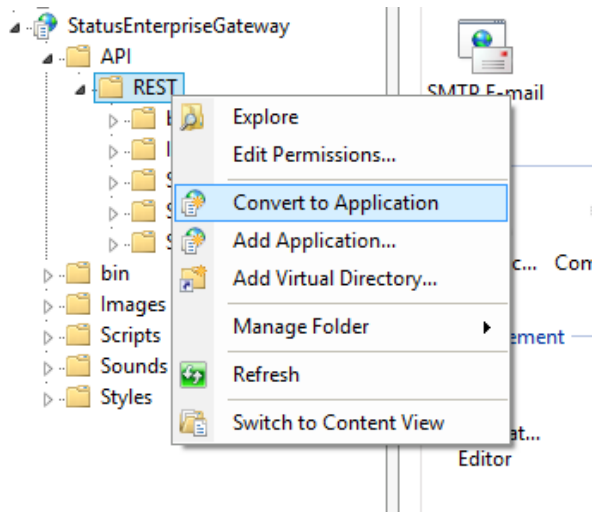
StatusEnterpriseGateway
API
REST
B
I
S
S
S
bin
Images
Scripts
Sounds
Styles

Explore
Edit Permissions...
Convert to Application
Add Application...
Add Virtual Directory...
Manage Folder
Refresh
Switch to Content View

SMTP E-mail
c... Com
ement
at...
Editor